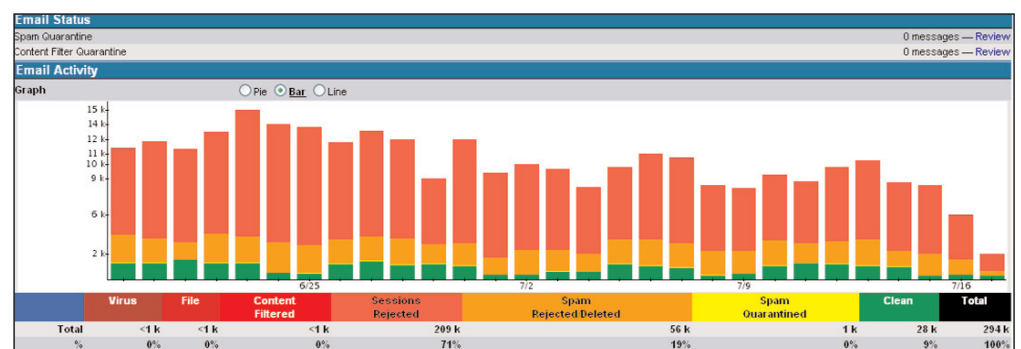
Email Status

Spam Quarantine — 0 messages — Review

Content Filter Quarantine — 0 messages — Review

Email Activity

Graph

Pie Bar Line

15 k
14 k
12 k
11 k
10 k
9 k
6 k
2 k

6/25
7/2
7/9
7/16

|  | Virus | File | Content Filtered | Sessions Rejected | Spam Rejected/Deleted | Spam Quarantined | Clean | Total |
|---|---|---|---|---|---|---|---|---|
| Total | <1 k | <1 k | <1 k | 209 k | 56 k | 1 k | 28 k | 294 k |
| % | 0% | 0% | 0% | 71% | 19% | 0% | 9% | 100% |